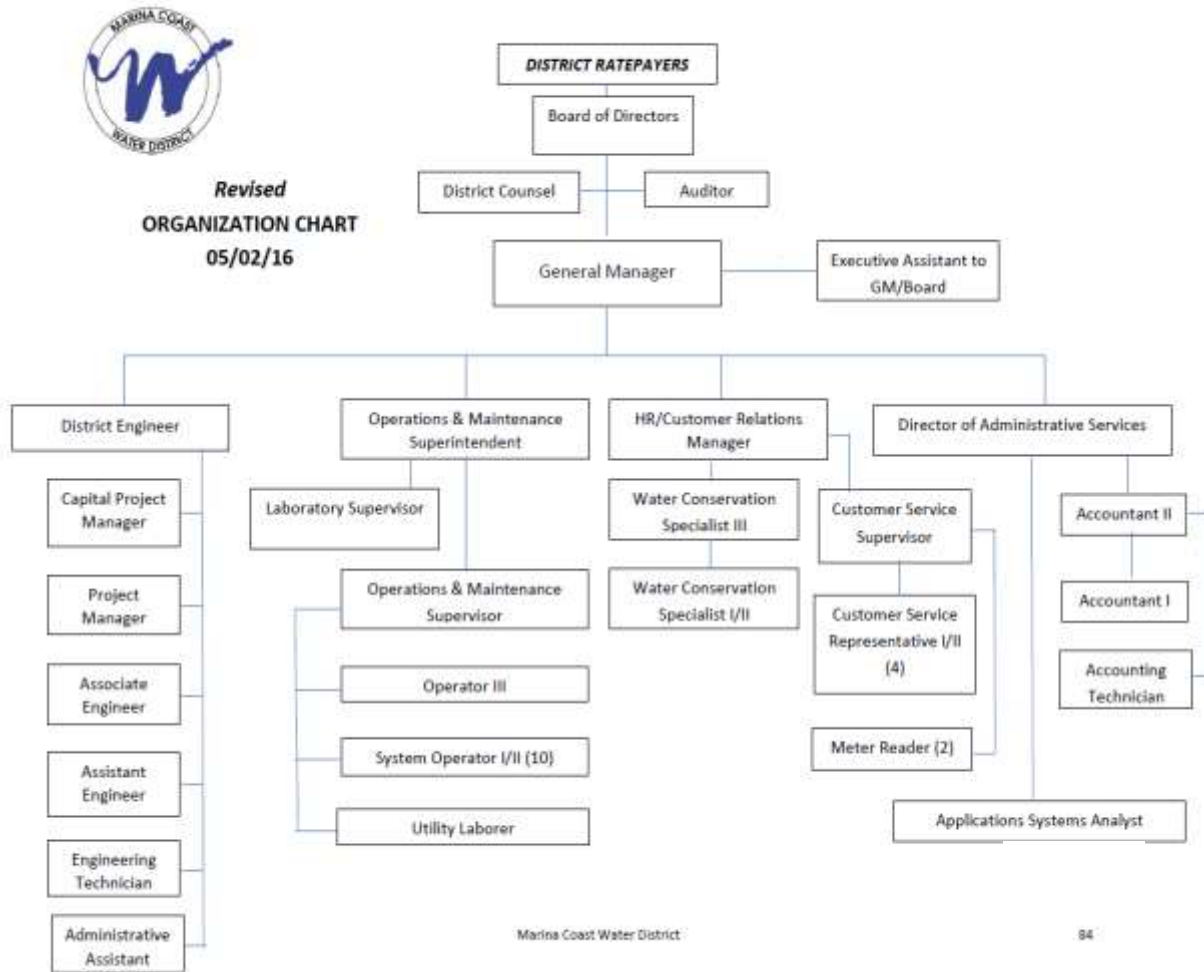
MARINA COAST WATER DISTRICT

Revised
ORGANIZATION CHART
05/02/16

DISTRICT RATEPAYERS

Board of Directors

District Counsel

Auditor

General Manager

Executive Assistant to GM/Board

District Engineer

Capital Project Manager

Project Manager

Associate Engineer

Assistant Engineer

Engineering Technician

Administrative Assistant

Operations & Maintenance Superintendent

Laboratory Supervisor

Operations & Maintenance Supervisor

Operator III

System Operator I/II (10)

Utility Laborer

HR/Customer Relations Manager

Water Conservation Specialist III

Water Conservation Specialist I/II

Customer Service Supervisor

Customer Service Representative I/II (4)

Meter Reader (2)

Director of Administrative Services

Accountant II

Accountant I

Accounting Technician

Applications Systems Analyst

Marina Coast Water District

84